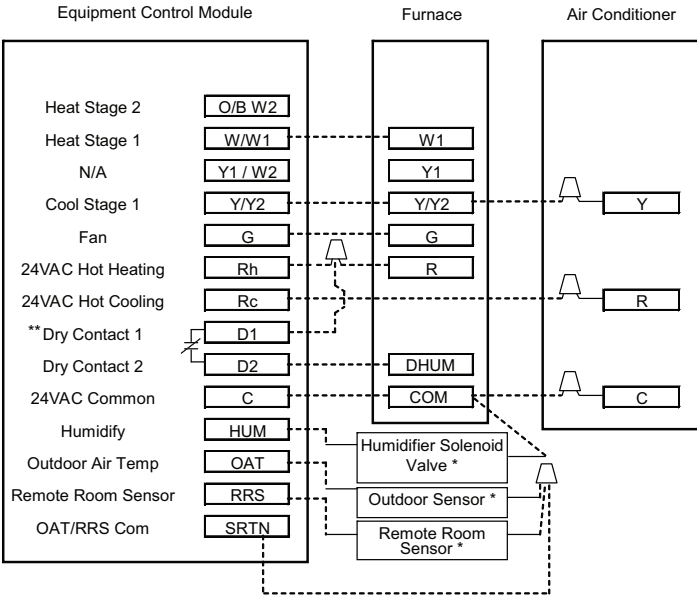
Equipment Control Module

Furnace

Air Conditioner

Heat Stage 2 O/B W2
Heat Stage 1 W/W1
N/A Y1 / W2
Cool Stage 1 Y/Y2
Fan G
24VAC Hot Heating Rh
24VAC Hot Cooling Rc
** Dry Contact 1 D1
Dry Contact 2 D2
24VAC Common C
Humidify HUM
Outdoor Air Temp OAT
Remote Room Sensor RRS
OAT/RRS Com SRTN

W1
Y1
Y/Y2
G
R
DHUM
COM

Y
R
C

Humidifier Solenoid Valve *
Outdoor Sensor *
Remote Room Sensor *